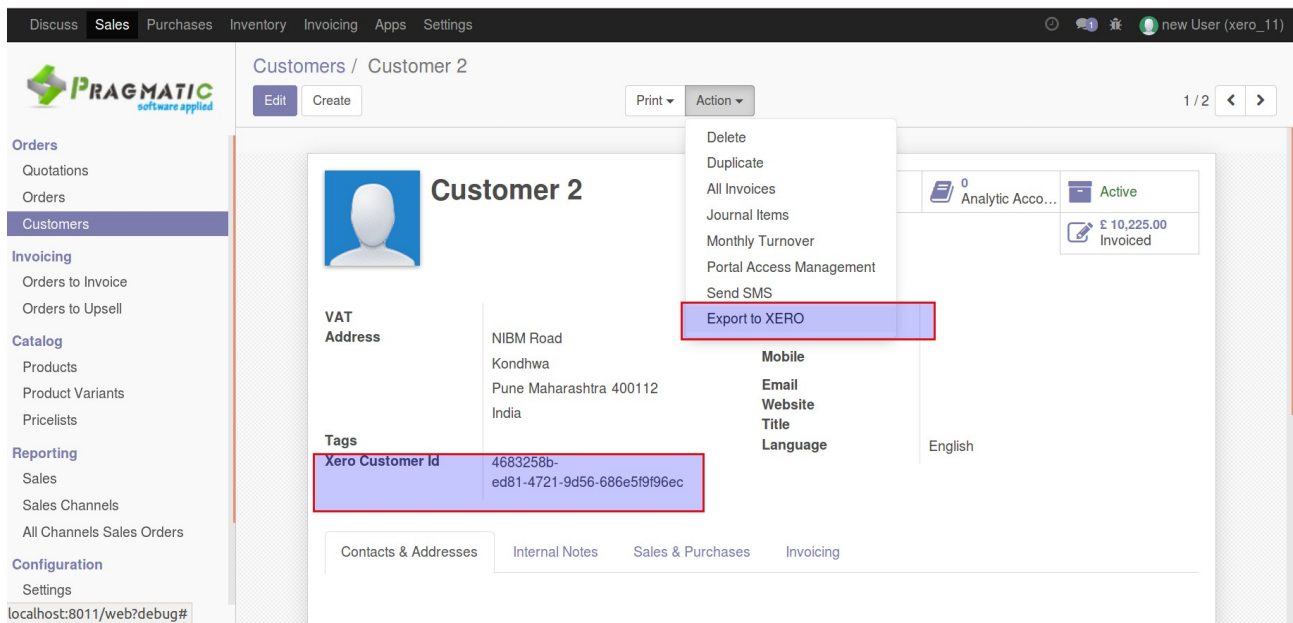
Discuss Sales Purchases Inventory Invoicing Apps Settings

1 new User (xero_11)

PRAGMATIC software applied

Customers / Customer 2

Edit Create

Print ▾ Action ▾

1 / 2 < >

Orders
Quotations
Orders
Customers
Invoicing
Orders to Invoice
Orders to Upsell
Catalog
Products
Product Variants
Pricelists
Reporting
Sales
Sales Channels
All Channels Sales Orders
Configuration
Settings

Delete
Duplicate
All Invoices
Journal Items
Monthly Turnover
Portal Access Management
Send SMS
Export to XERO

Customer 2

0 Analytic Acco...

Active

£ 10,225.00 Invoiced

VAT
Address NIBM Road Kondhwa Pune Maharashtra 400112 India

Mobile
Email
Website
Title
Language English

Tags
Xero Customer Id 4683258b-ed81-4721-9d56-686e5f9f96ec

Contacts & Addresses Internal Notes Sales & Purchases Invoicing

localhost:8011/web?debug#